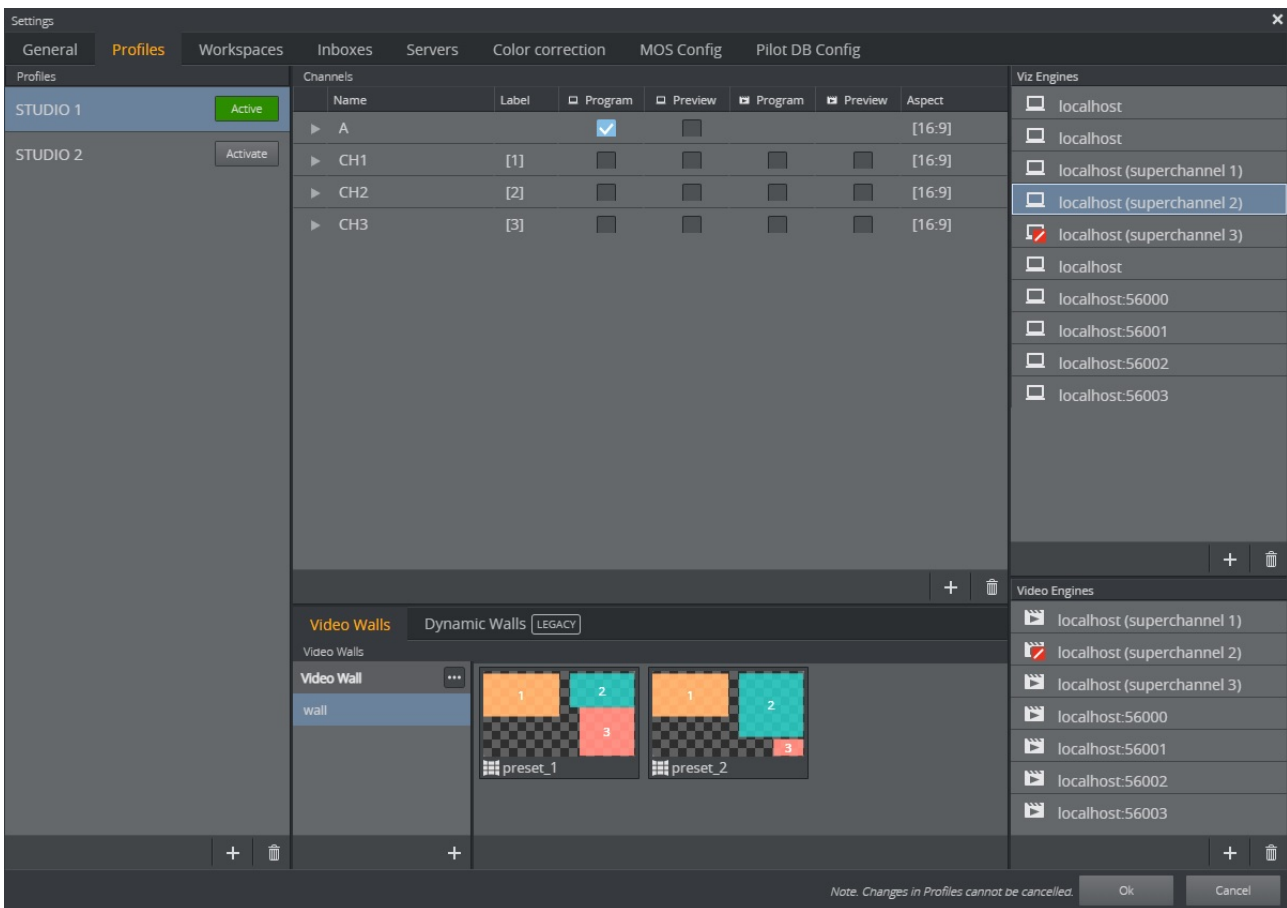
Settings

General Profiles Workspaces Inboxes Servers Color correction MOS Config Pilot DB Config

Profiles

STUDIO 1 Active

STUDIO 2 Activate

Channels

| Name | Label | Program | Preview | Program | Preview | Aspect |
|---|---|---|---|---|---|---|
| A | | | | | | [16:9] |
| CH1 | [1] | | | | | [16:9] |
| CH2 | [2] | | | | | [16:9] |
| CH3 | [3] | | | | | [16:9] |

Video Walls Dynamic Walls LEGACY

Video Walls

Video Wall

wall

1 2 3 preset_1

1 2 3 preset_2

Viz Engines

localhost
localhost
localhost (superchannel 1)
localhost (superchannel 2)
localhost (superchannel 3)
localhost
localhost:56000
localhost:56001
localhost:56002
localhost:56003

Video Engines

localhost (superchannel 1)
localhost (superchannel 2)
localhost (superchannel 3)
localhost:56000
localhost:56001
localhost:56002
localhost:56003

Note. Changes in Profiles cannot be cancelled. Ok Cancel